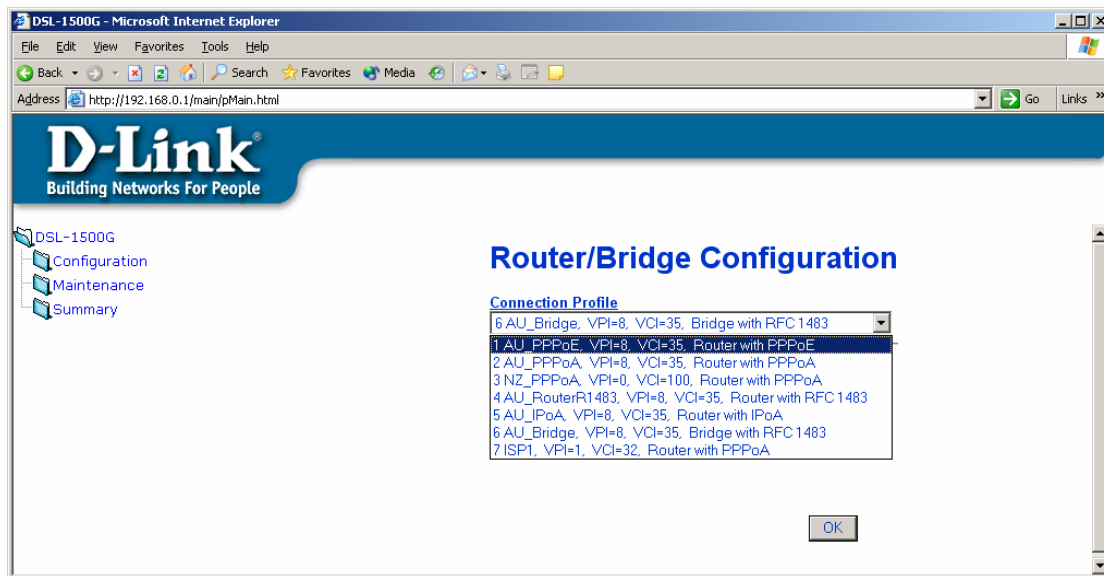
DSL-1500G - Microsoft Internet Explorer

File Edit View Favorites Tools Help

Back Search Favorites Media

Address http://192.168.0.1/main/pMain.html Go Links »

D-Link®
Building Networks For People

DSL-1500G
Configuration
Maintenance
Summary

Router/Bridge Configuration

Connection Profile

6 AU_Bridge, VPI=8, VCI=35, Bridge with RFC 1483

1 AU_PPPoE, VPI=8, VCI=35, Router with PPPoE
2 AU_PPPoA, VPI=8, VCI=35, Router with PPPoA
3 NZ_PPPoA, VPI=0, VCI=100, Router with PPPoA
4 AU_RouterR1483, VPI=8, VCI=35, Router with RFC 1483
5 AU_IPoA, VPI=8, VCI=35, Router with IPoA
6 AU_Bridge, VPI=8, VCI=35, Bridge with RFC 1483
7 ISP1, VPI=1, VCI=32, Router with PPPoA

OK